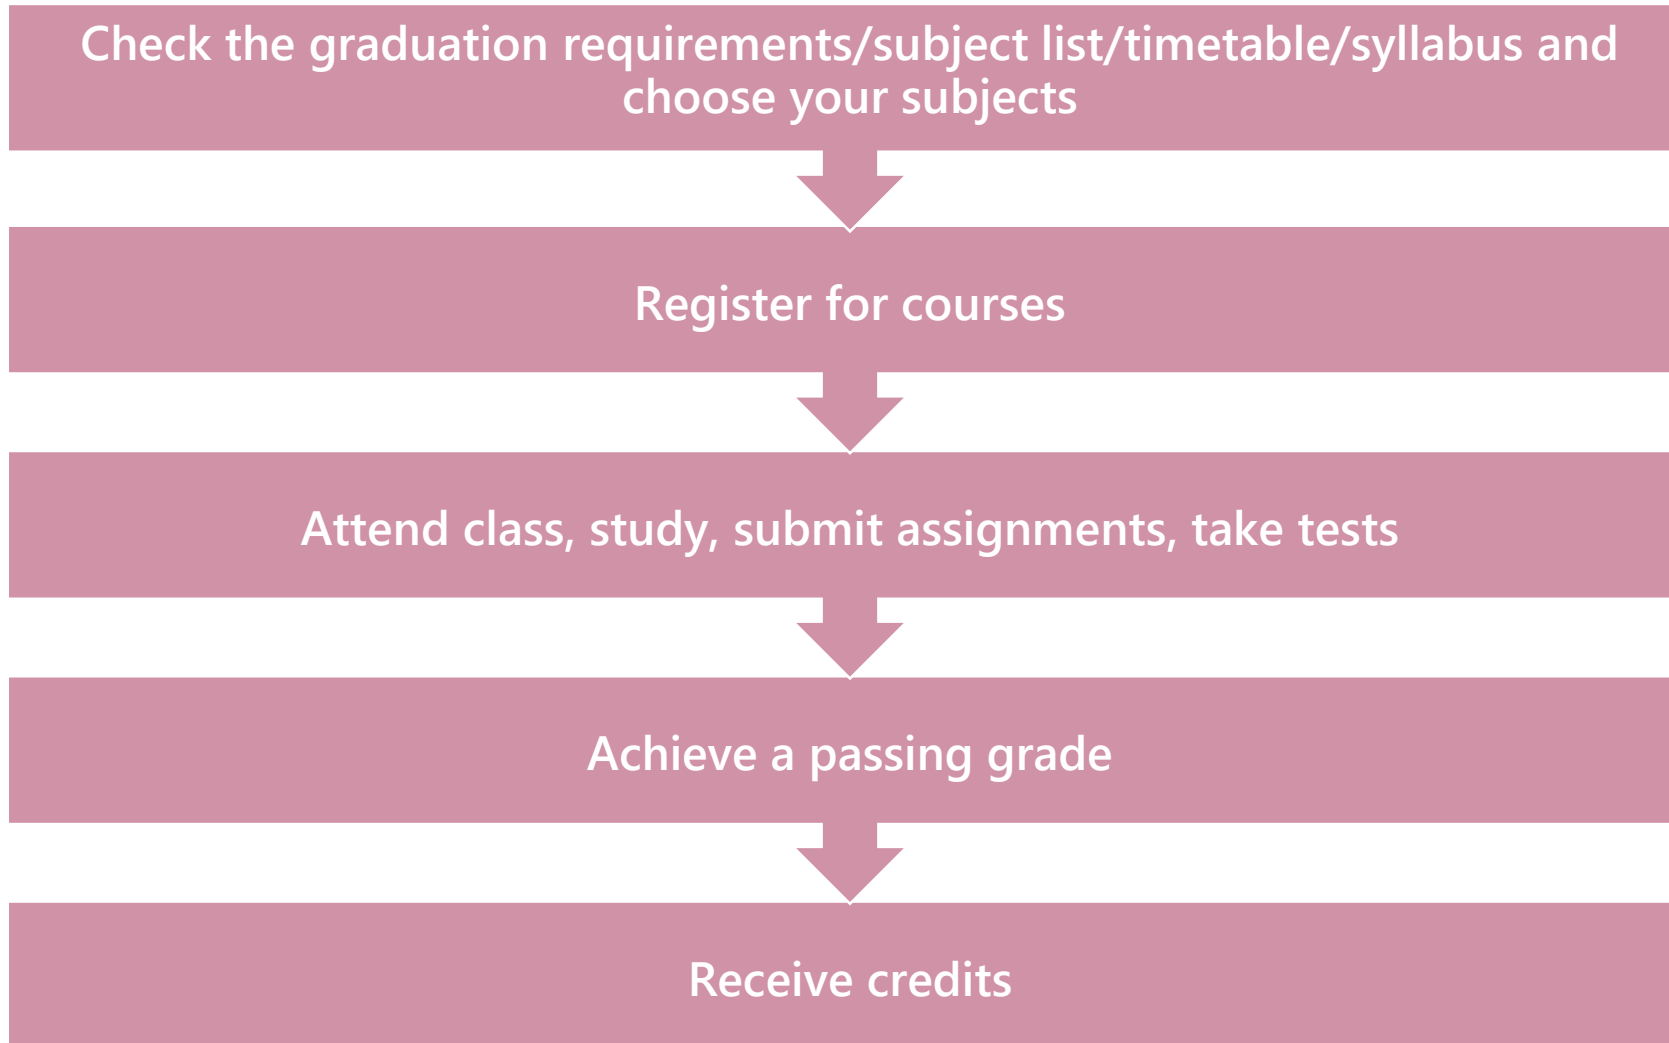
Check the graduation requirements/subject list/timetable/syllabus and choose your subjects

Register for courses

Attend class, study, submit assignments, take tests

Achieve a passing grade

Receive credits